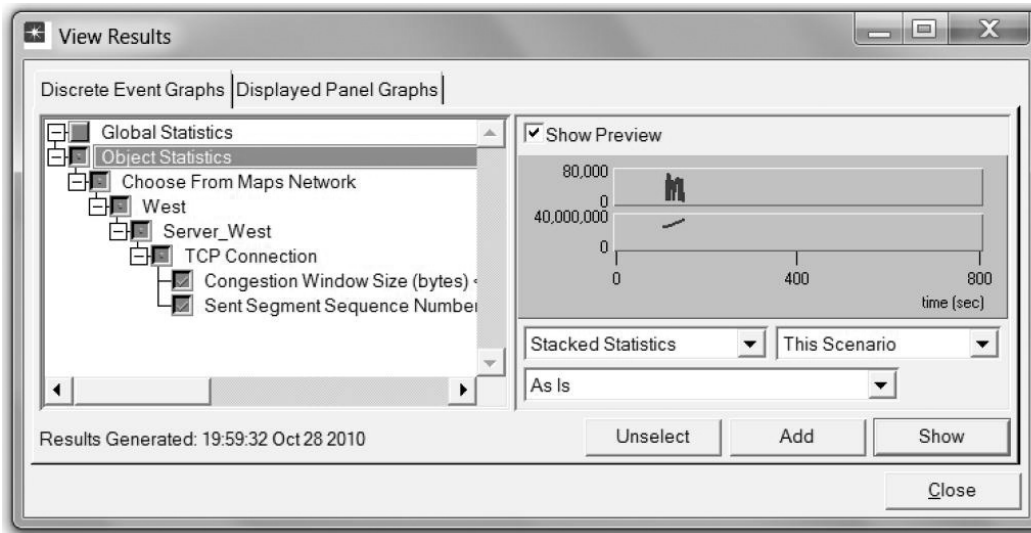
View Results

Discrete Event Graphs | Displayed Panel Graphs

Global Statistics
Object Statistics
Choose From Maps Network
West
Server_West
TCP Connection
Congestion Window Size (bytes) <
Sent Segment Sequence Number

Show Preview

80,000
0
40,000,000
0
0
400
800
time (sec)

Stacked Statistics
This Scenario
As Is

Results Generated: 19:59:32 Oct 28 2010

Unselect
Add
Show
Close